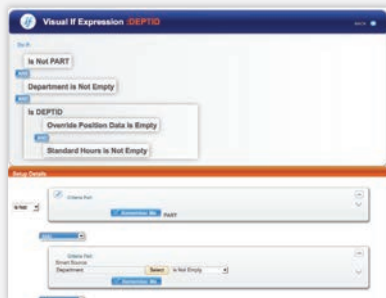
Visual If Expression :DEPTID

Is Not PART

AND

Department is Not Empty

AND

Is DEPTID

Override Position Data is Empty

AND

Standard Hours is Not Empty

Setup Details

When

Criteria Part

Customize Me PART

AND

Criteria Part

Smart Source

Department

Select

Is Not Empty

Customize Me